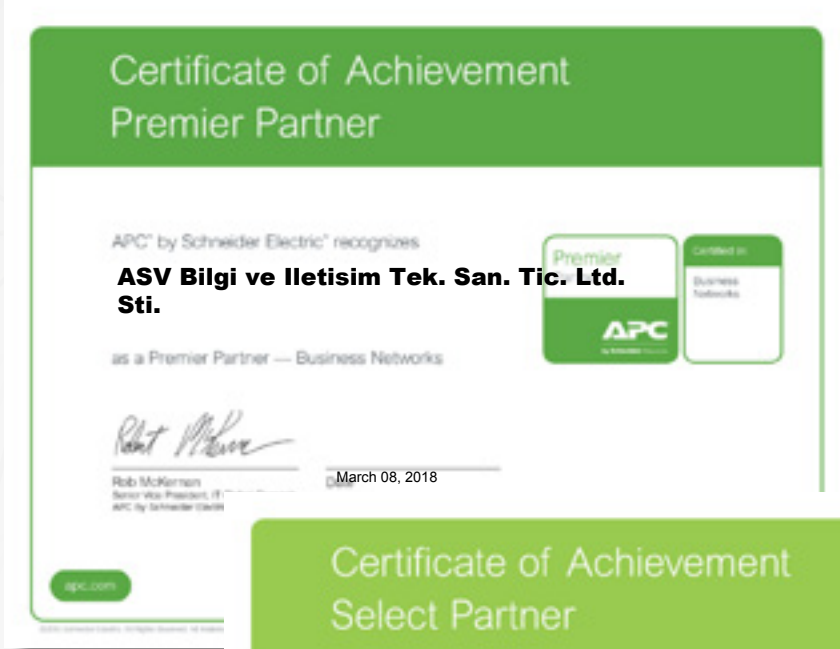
Certificate of Achievement
Premier Partner

APC® by Schneider Electric® recognizes

ASV Bilgi ve Iletisim Tek. San. Tic. Ltd. Sti.

as a Premier Partner — Business Networks

Premier

APC

by Schneider Electric

Certified in

Business Networks

Rob McKernan
Senior Vice President, IT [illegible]
APC by Schneider Electric

March 08, 2018
Date

apc.com

©2016 Schneider Electric. All Rights Reserved. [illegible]

Certificate of Achievement
Select Partner